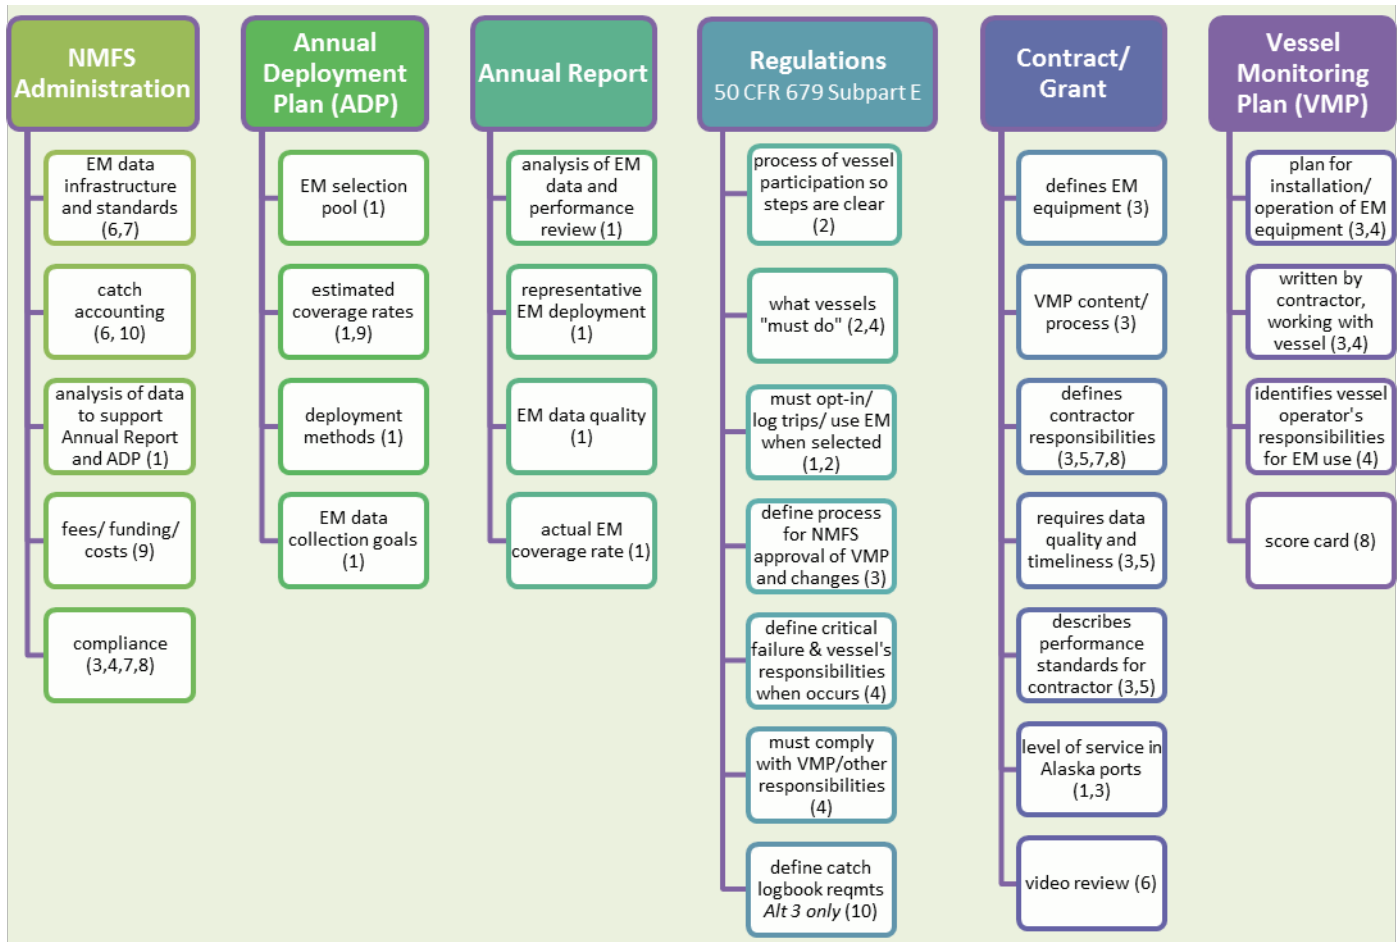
NMFS Administration

EM data infrastructure and standards (6,7)

catch accounting (6, 10)

analysis of data to support Annual Report and ADP (1)

fees/ funding/ costs (9)

compliance (3,4,7,8)

Annual Deployment Plan (ADP)

EM selection pool (1)

estimated coverage rates (1,9)

deployment methods (1)

EM data collection goals (1)

Annual Report

analysis of EM data and performance review (1)

representative EM deployment (1)

EM data quality (1)

actual EM coverage rate (1)

Regulations 50 CFR 679 Subpart E

process of vessel participation so steps are clear (2)

what vessels "must do" (2,4)

must opt-in/ log trips/ use EM when selected (1,2)

define process for NMFS approval of VMP and changes (3)

define critical failure & vessel's responsibilities when occurs (4)

must comply with VMP/other responsibilities (4)

define catch logbook reqmts *Alt 3 only* (10)

Contract/ Grant

defines EM equipment (3)

VMP content/ process (3)

defines contractor responsibilities (3,5,7,8)

requires data quality and timeliness (3,5)

describes performance standards for contractor (3,5)

level of service in Alaska ports (1,3)

video review (6)

Vessel Monitoring Plan (VMP)

plan for installation/ operation of EM equipment (3,4)

written by contractor, working with vessel (3,4)

identifies vessel operator's responsibilities for EM use (4)

score card (8)